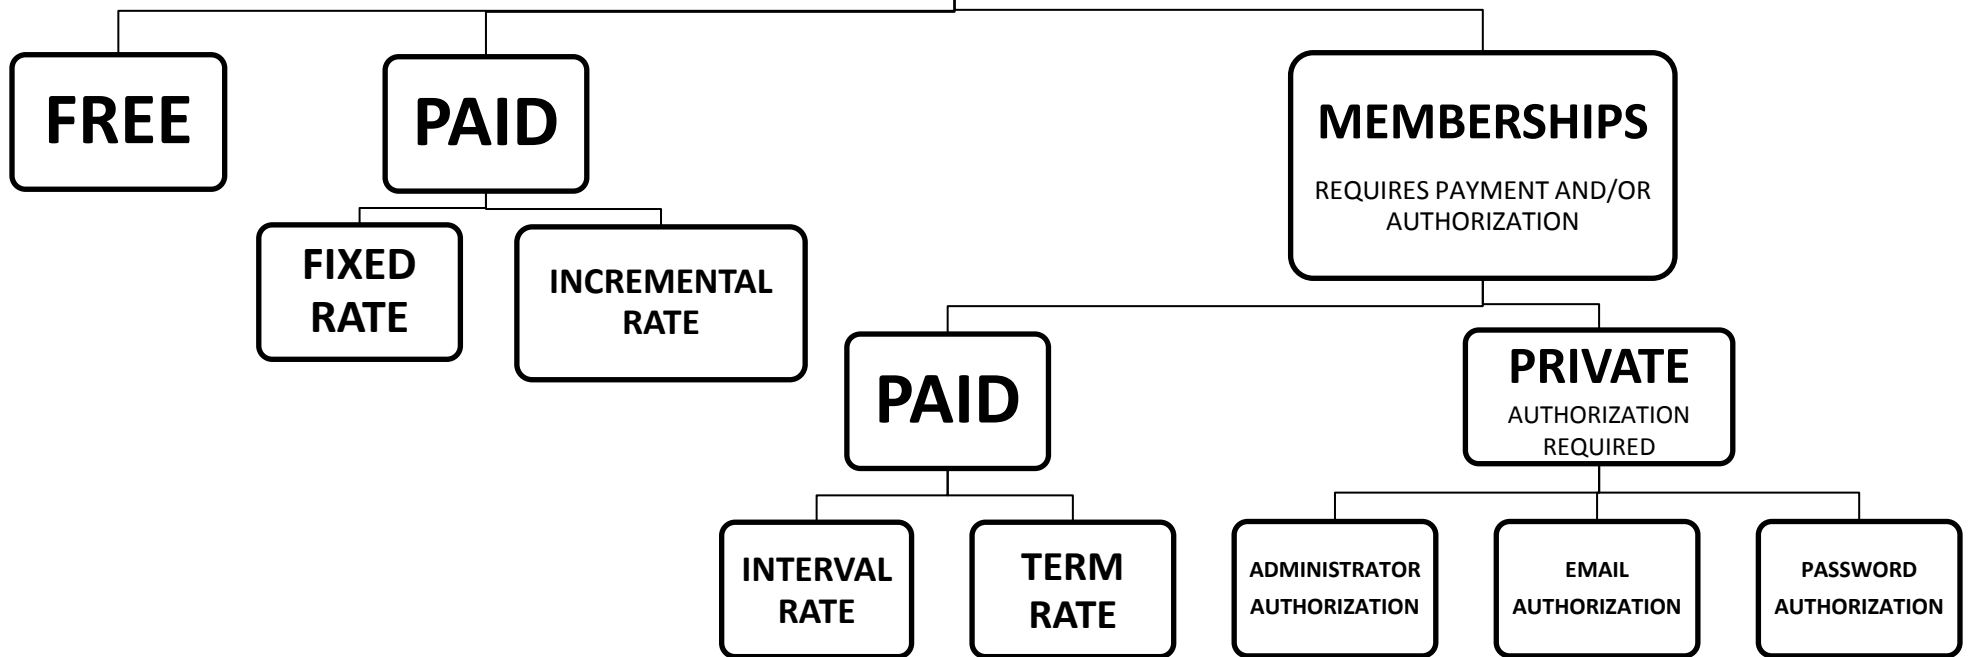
FREE

PAID

FIXED RATE

INCREMENTAL RATE

MEMBERSHIPS

REQUIRES PAYMENT AND/OR AUTHORIZATION

PAID

INTERVAL RATE

TERM RATE

PRIVATE

AUTHORIZATION REQUIRED

ADMINISTRATOR AUTHORIZATION

EMAIL AUTHORIZATION

PASSWORD AUTHORIZATION